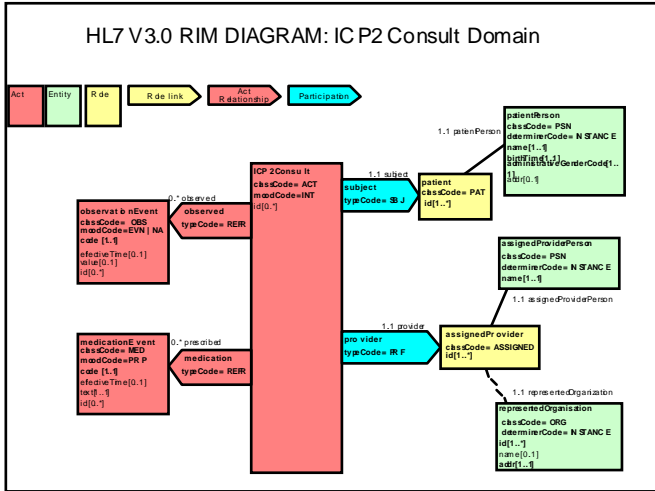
HL7 V3.0 RIM DIAGRAM: IC P2 Consult Domain

Act

Entity

R de

R de link

Act R elationship

Participation

1..1 patienPerson

patientPerson
classCode= PSN
determinerCode= N STANC E
name[1..1]
birthTime[1..1]
administrativeGenderCode[1..1]
addr[0..1]

ICP 2Consu lt
classCode= ACT
moodCode=INT
id[0..*]

1..1 subject

subject
typeCode= SB J

patient
classCode= PAT
id[1..*]

0..* observed

observat b nEvent
classCode= OBS
moodCode=EVN | NA
code [1..1]
efectiveTime[0..1]
value[0..1]
id[0..*]

observed
typeCode= REfR

assignedProviderPerson
classCode= PSN
determinerCode= N STANC E
name[1..1]

1..1 assignedProviderPerson

1..1 provider

pro vider
typeCode= IR F

assignedPr ovider
classCode= ASSIGNED
id[1..*]

0..* prescribed

medicationE vent
classCode= MED
moodCode=PR P
code [1..1]
efectiveTime[0..1]
text[1..1]
id[0..*]

medication
typeCode= REfR

1..1 representedOrganization

representedOrganisation
classCode= ORG
determinerCode= N STANC E
id[1..*]
name[0..1]
addr[1..1]